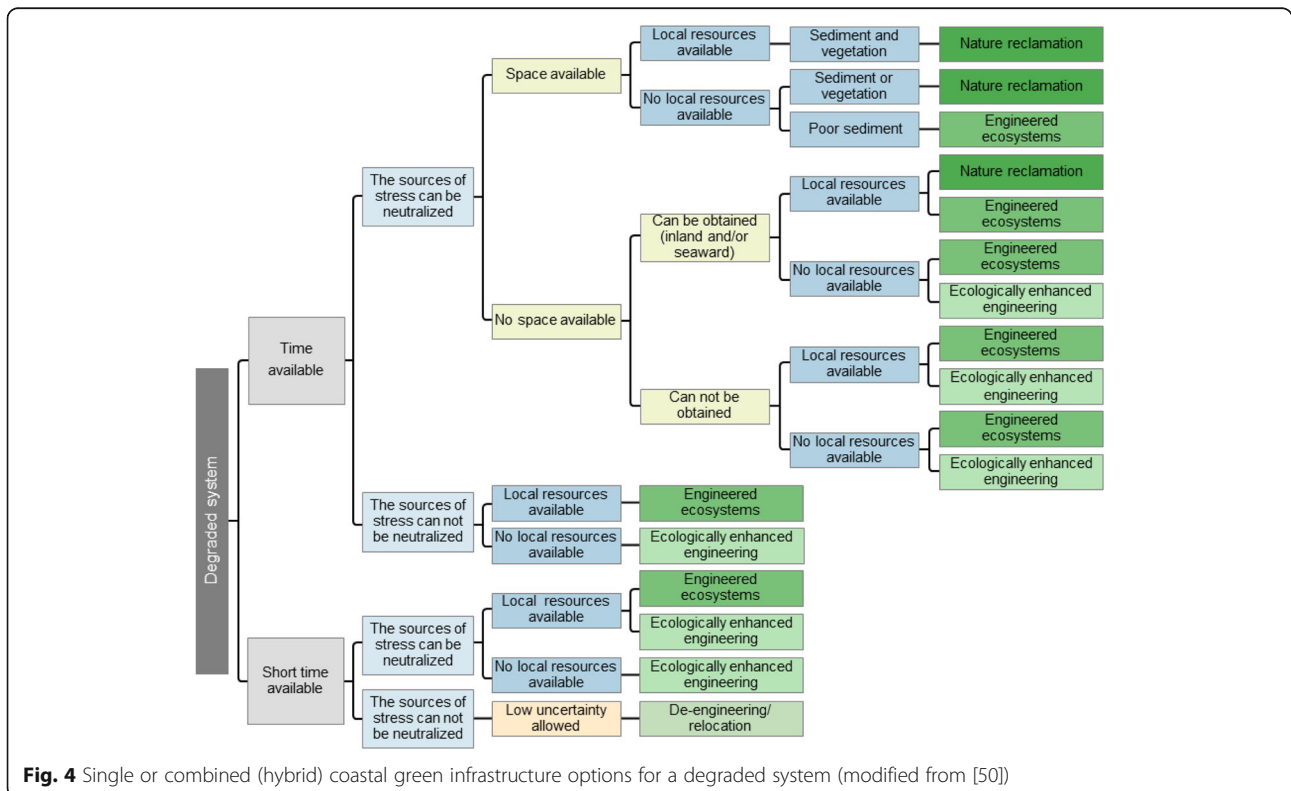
Degraded system

Time available

The sources of stress can be neutralized

Space available

Local resources available

Sediment and vegetation

Nature reclamation

No local resources available

Sediment or vegetation

Nature reclamation

Poor sediment

Engineered ecosystems

No space available

Can be obtained (inland and/or seaward)

Local resources available

Nature reclamation

Engineered ecosystems

No local resources available

Engineered ecosystems

Ecologically enhanced engineering

Can not be obtained

Local resources available

Engineered ecosystems

Ecologically enhanced engineering

No local resources available

Engineered ecosystems

Ecologically enhanced engineering

The sources of stress can not be neutralized

Local resources available

Engineered ecosystems

No local resources available

Ecologically enhanced engineering

Short time available

The sources of stress can be neutralized

Local resources available

Engineered ecosystems

Ecologically enhanced engineering

No local resources available

Ecologically enhanced engineering

The sources of stress can not be neutralized

Low uncertainty allowed

De-engineering/ relocation

**Fig. 4** Single or combined (hybrid) coastal green infrastructure options for a degraded system (modified from [50])